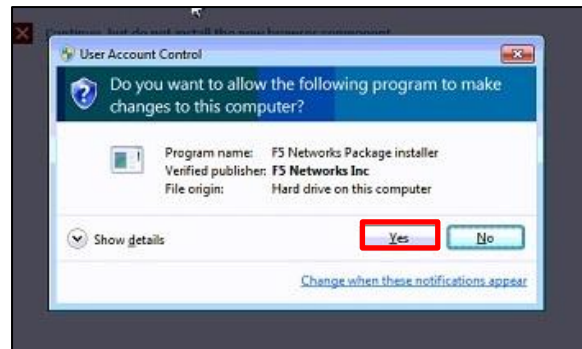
Continue, but do not install the new browser component

User Account Control

Do you want to allow the following program to make changes to this computer?

Program name: F5 Networks Package installer
Verified publisher: F5 Networks Inc
File origin: Hard drive on this computer

Show details

Yes

No

Change when these notifications appear